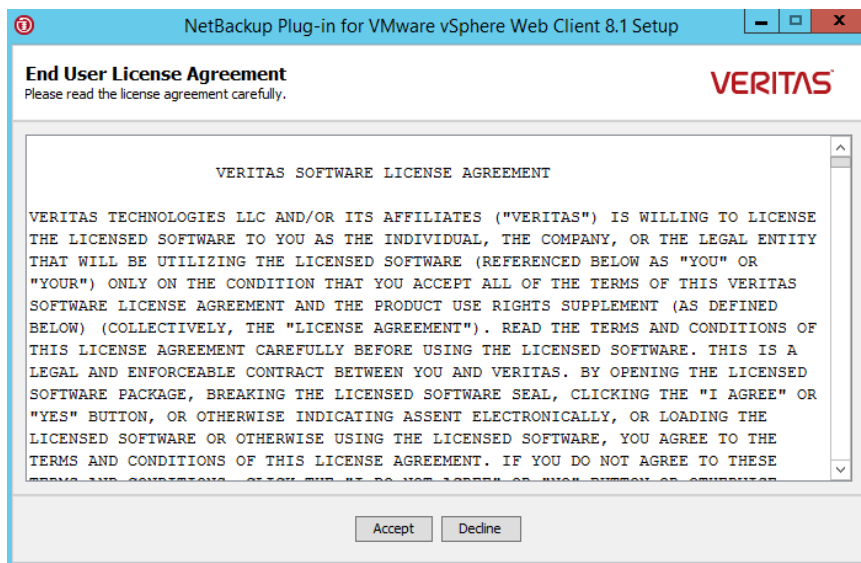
NetBackup Plug-in for VMware vSphere Web Client 8.1 Setup

End User License Agreement
Please read the license agreement carefully.

VERITAS

VERITAS SOFTWARE LICENSE AGREEMENT

VERITAS TECHNOLOGIES LLC AND/OR ITS AFFILIATES ("VERITAS") IS WILLING TO LICENSE THE LICENSED SOFTWARE TO YOU AS THE INDIVIDUAL, THE COMPANY, OR THE LEGAL ENTITY THAT WILL BE UTILIZING THE LICENSED SOFTWARE (REFERENCED BELOW AS "YOU" OR "YOUR") ONLY ON THE CONDITION THAT YOU ACCEPT ALL OF THE TERMS OF THIS VERITAS SOFTWARE LICENSE AGREEMENT AND THE PRODUCT USE RIGHTS SUPPLEMENT (AS DEFINED BELOW) (COLLECTIVELY, THE "LICENSE AGREEMENT"). READ THE TERMS AND CONDITIONS OF THIS LICENSE AGREEMENT CAREFULLY BEFORE USING THE LICENSED SOFTWARE. THIS IS A LEGAL AND ENFORCEABLE CONTRACT BETWEEN YOU AND VERITAS. BY OPENING THE LICENSED SOFTWARE PACKAGE, BREAKING THE LICENSED SOFTWARE SEAL, CLICKING THE "I AGREE" OR "YES" BUTTON, OR OTHERWISE INDICATING ASSENT ELECTRONICALLY, OR LOADING THE LICENSED SOFTWARE OR OTHERWISE USING THE LICENSED SOFTWARE, YOU AGREE TO THE TERMS AND CONDITIONS OF THIS LICENSE AGREEMENT. IF YOU DO NOT AGREE TO THESE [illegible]

Accept Decline